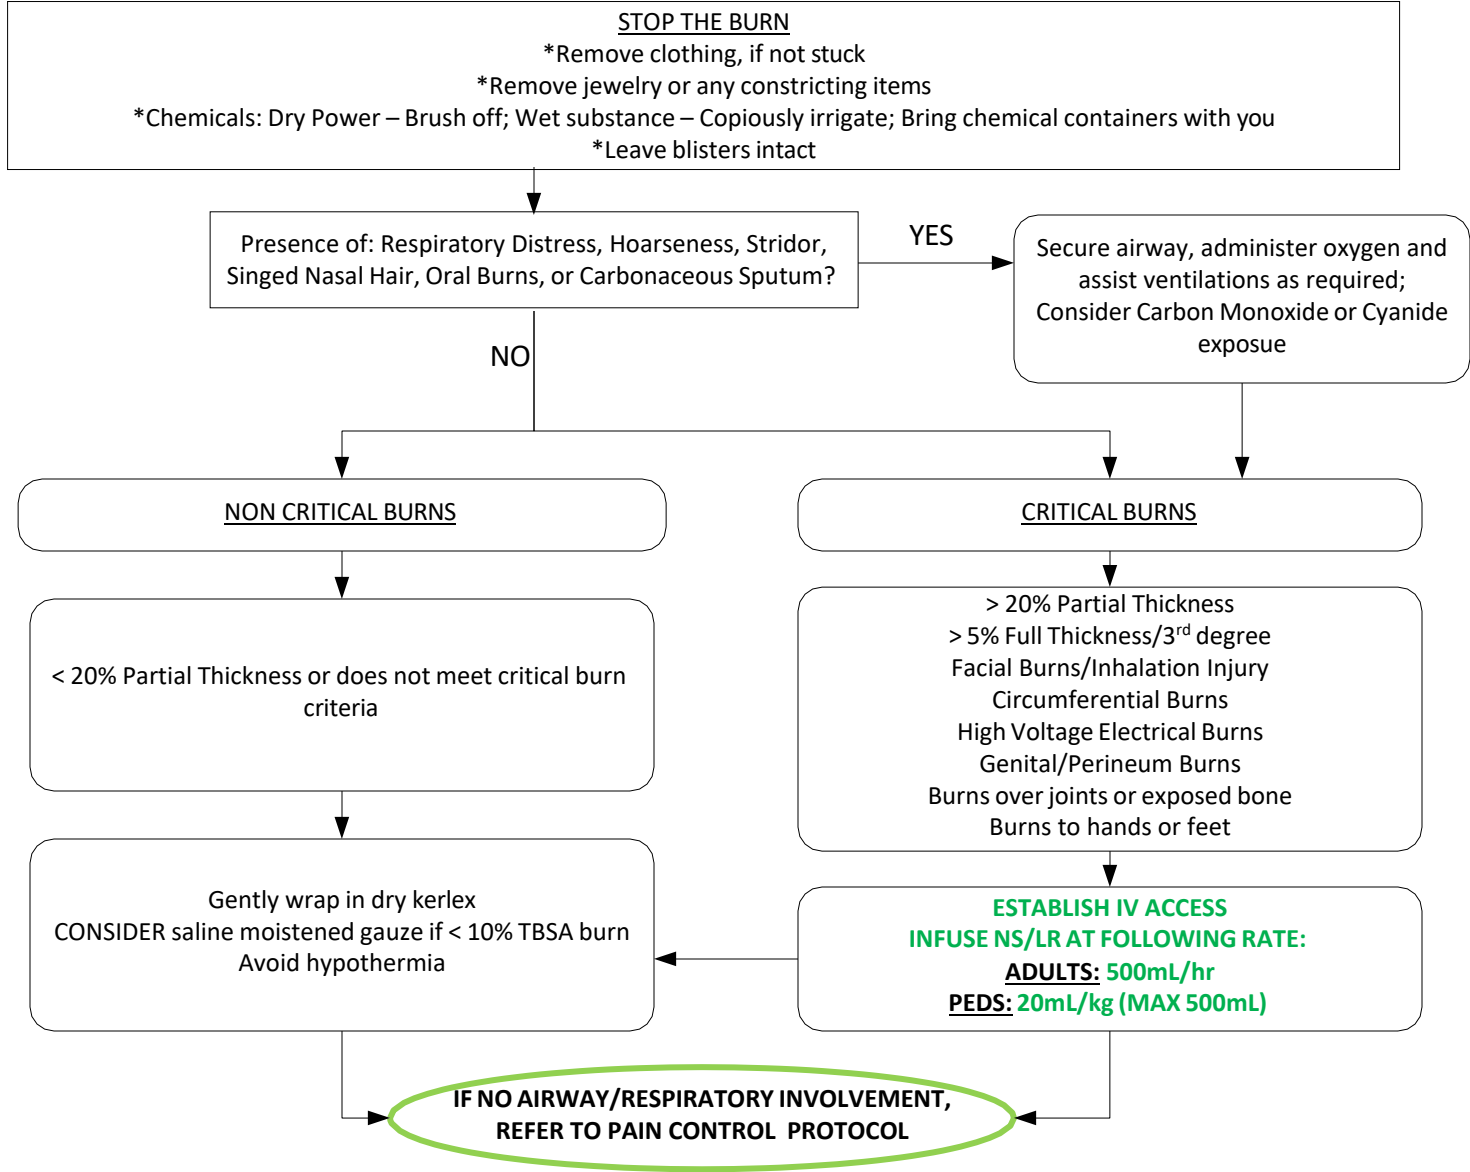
STOP THE BURN
*Remove clothing, if not stuck
*Remove jewelry or any constricting items
*Chemicals: Dry Power – Brush off; Wet substance – Copiously irrigate; Bring chemical containers with you
*Leave blisters intact

Presence of: Respiratory Distress, Hoarseness, Stridor, Singed Nasal Hair, Oral Burns, or Carbonaceous Sputum?

YES

Secure airway, administer oxygen and assist ventilations as required; Consider Carbon Monoxide or Cyanide exposue

NO

NON CRITICAL BURNS

< 20% Partial Thickness or does not meet critical burn criteria

Gently wrap in dry kerlex
CONSIDER saline moistened gauze if < 10% TBSA burn
Avoid hypothermia

CRITICAL BURNS

> 20% Partial Thickness
> 5% Full Thickness/3$^{rd}$ degree
Facial Burns/Inhalation Injury
Circumferential Burns
High Voltage Electrical Burns
Genital/Perineum Burns
Burns over joints or exposed bone
Burns to hands or feet

ESTABLISH IV ACCESS
INFUSE NS/LR AT FOLLOWING RATE:
ADULTS: 500mL/hr
PEDS: 20mL/kg (MAX 500mL)

IF NO AIRWAY/RESPIRATORY INVOLVEMENT, REFER TO PAIN CONTROL PROTOCOL